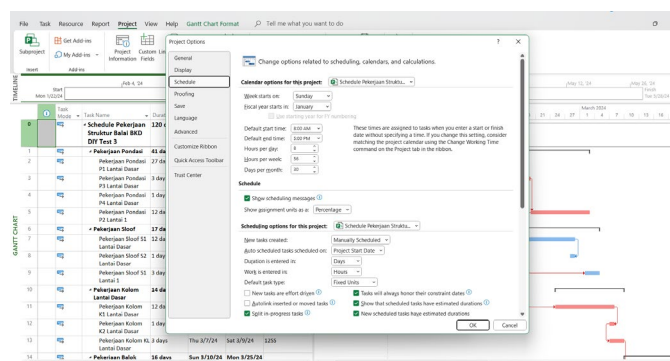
File Task Resource Report Project View Help Gantt Chart Format Tell me what you want to do

Subproject Get Add-ins My Add-ins Project Information Custom Fields
Insert Add-ins

TIMELINE
Start Mon 1/22/24
Feb 4, '24
May 12, '24 May 26, '24
Finish Tue 9/24/24

Task Mode Task Name Durat
March 2024

0 Schedule Pekerjaan Struktur Balai BKD DIY Test 3
1 Pekerjaan Pondasi 41 da
2 Pekerjaan Pondasi P1 Lantai Dasar 27 da
3 Pekerjaan Pondasi P2 Lantai Dasar 1 day
4 Pekerjaan Pondasi P3 Lantai Dasar 5 day
5 Pekerjaan Pondasi P4 Lantai Dasar 1 day
6 Pekerjaan Pondasi P2 Lantai 1 3 day
7 Pekerjaan Sloof 17 da
8 Pekerjaan Sloof S1 Lantai Dasar 12 da
9 Pekerjaan Sloof S2 Lantai Dasar 1 day
10 Pekerjaan Sloof S1 Lantai 1 3 day
11 Pekerjaan Kolom Lantai Dasar 17 da
12 Pekerjaan Kolom K1 Lantai Dasar 12 da
13 Pekerjaan Kolom K2 Lantai Dasar 3 day
Pekerjaan Kolom KL Lantai Dasar 3 days Thu 3/7/24 Mon 3/11/24 12SS
14 Pekerjaan Balok 16 days Sun 3/10/24 Mon 3/25/24

GANTT CHART

Project Options ? ×
General
Display
Schedule
Proofing
Save
Language
Advanced
Customize Ribbon
Quick Access Toolbar
Trust Center

Change options related to scheduling, calendars, and calculations.

Calendar options for this project: Schedule Pekerjaan Struktu...
Week starts on: Sunday
Fiscal year starts in: January
Use starting year for FY numbering
Default start time: 8:00 AM
Default end time: 5:00 PM
Hours per day: 8
Hours per week: 56
Days per month: 30
These times are assigned to tasks when you enter a start or finish date without specifying a time. If you change this setting, consider matching the project calendar using the Change Working Time command on the Project tab in the ribbon.

Schedule
Show scheduling messages
Show assignment units as a: Percentage

Scheduling options for this project: Schedule Pekerjaan Struktu...
New tasks created: Manually Scheduled
Auto scheduled tasks scheduled on: Project Start Date
Duration is entered in: Days
Work is entered in: Hours
Default task type: Fixed Units
New tasks are effort driven
Autolink inserted or moved tasks
Split in-progress tasks
Tasks will always honor their constraint dates
Show that scheduled tasks have estimated durations
New scheduled tasks have estimated durations

OK Cancel